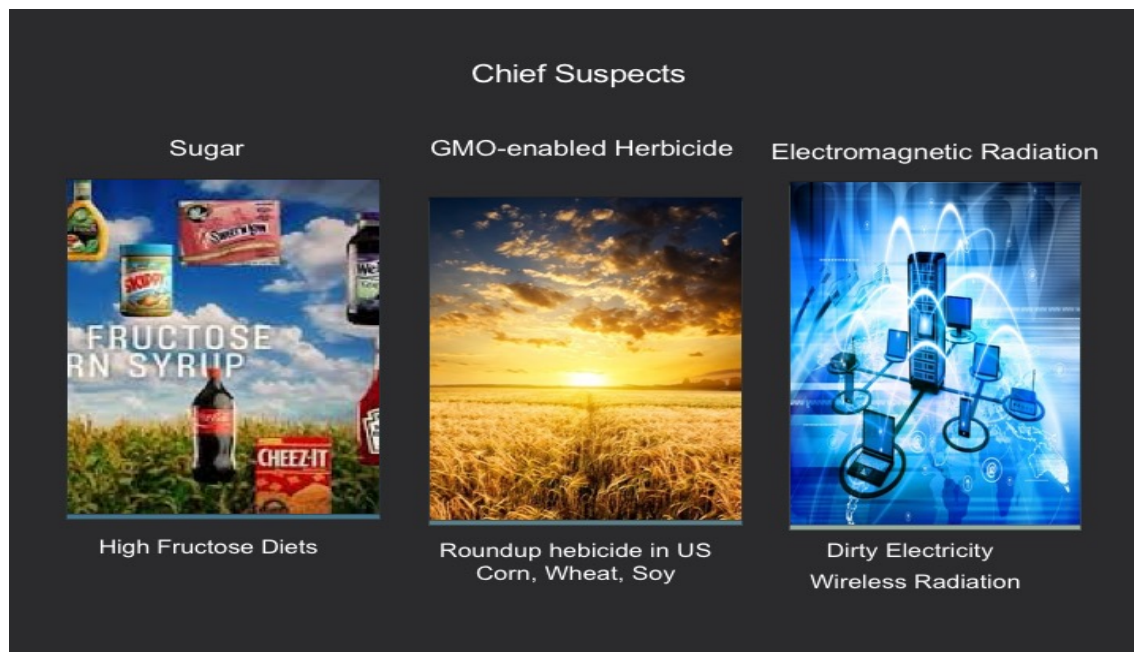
Chief Suspects

Sugar

FRUCTOSE
RN SYRUP

SKIPPY

SWEET'N LOW

CHEEZ-IT

High Fructose Diets

GMO-enabled Herbicide

Roundup hebicide in US
Corn, Wheat, Soy

Electromagnetic Radiation

Dirty Electricity
Wireless Radiation